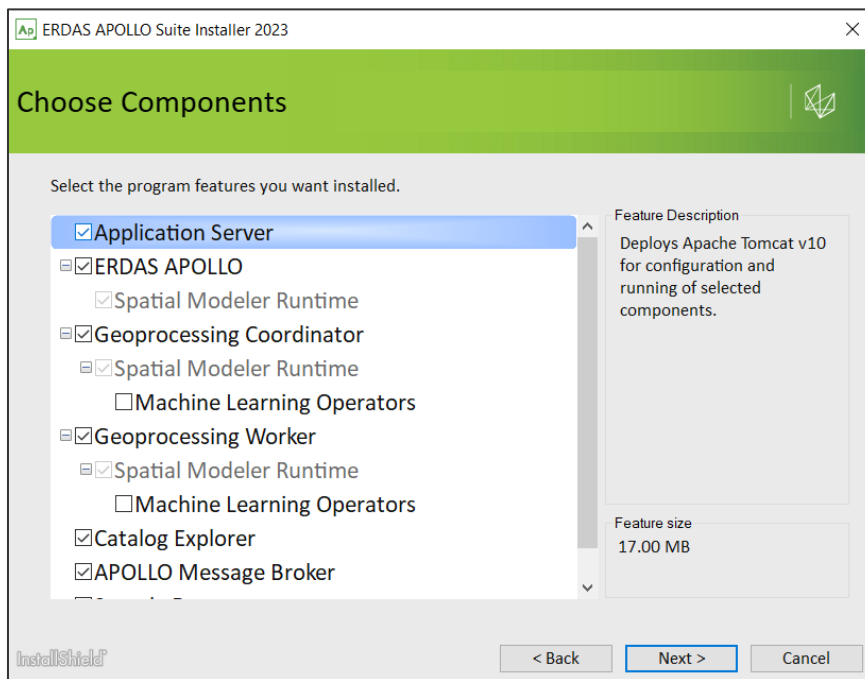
ERDAS APOLLO Suite Installer 2023

Choose Components

Select the program features you want installed.

Application Server
ERDAS APOLLO
Spatial Modeler Runtime
Geoprocessing Coordinator
Spatial Modeler Runtime
Machine Learning Operators
Geoprocessing Worker
Spatial Modeler Runtime
Machine Learning Operators
Catalog Explorer
APOLLO Message Broker
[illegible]

Feature Description
Deploys Apache Tomcat v10 for configuration and running of selected components.

Feature size
17.00 MB

InstallShield

< Back
Next >
Cancel